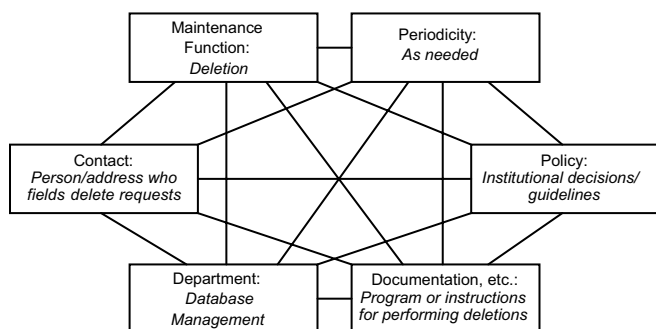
Maintenance Function:
Deletion

Periodicity:
As needed

Contact:
Person/address who fields delete requests

Policy:
Institutional decisions/ guidelines

Department:
Database Management

Documentation, etc.:
Program or instructions for performing deletions